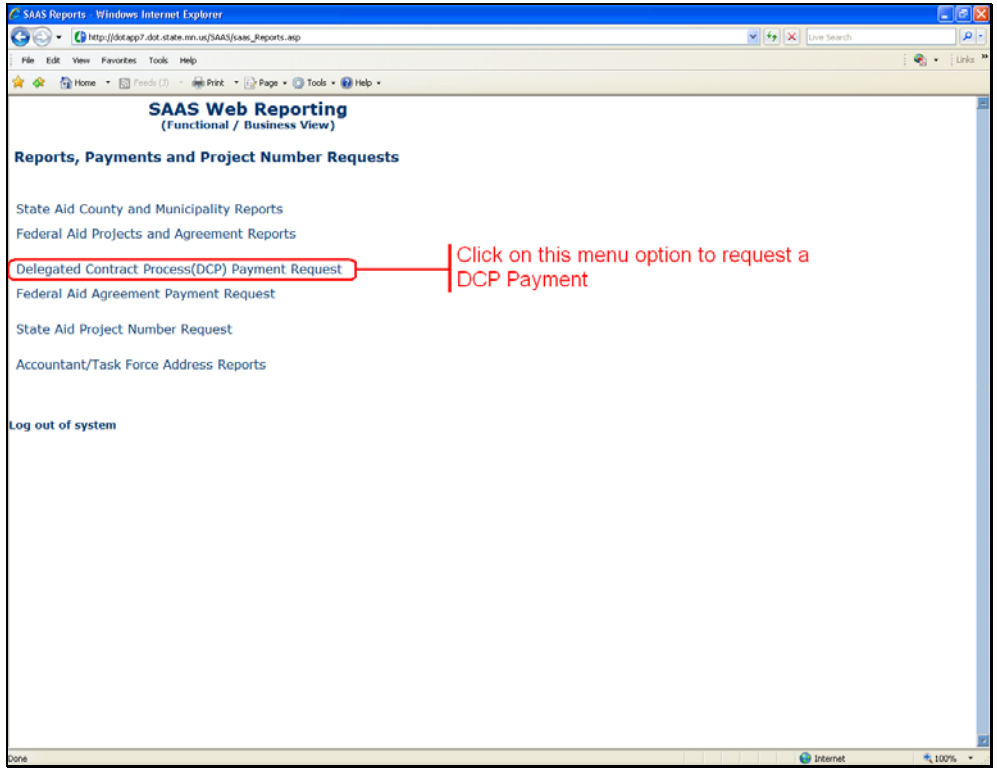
SAAS Reports - Windows Internet Explorer

http://dotapp7.dot.state.mn.us/SAAS/saas_Reports.asp

Live Search

File Edit View Favorites Tools Help

Links

Home Feeds (J) Print Page Tools Help

SAAS Web Reporting
(Functional / Business View)

Reports, Payments and Project Number Requests

State Aid County and Municipality Reports

Federal Aid Projects and Agreement Reports

Delegated Contract Process(DCP) Payment Request

Click on this menu option to request a DCP Payment

Federal Aid Agreement Payment Request

State Aid Project Number Request

Accountant/Task Force Address Reports

Log out of system

Done

Internet

100%